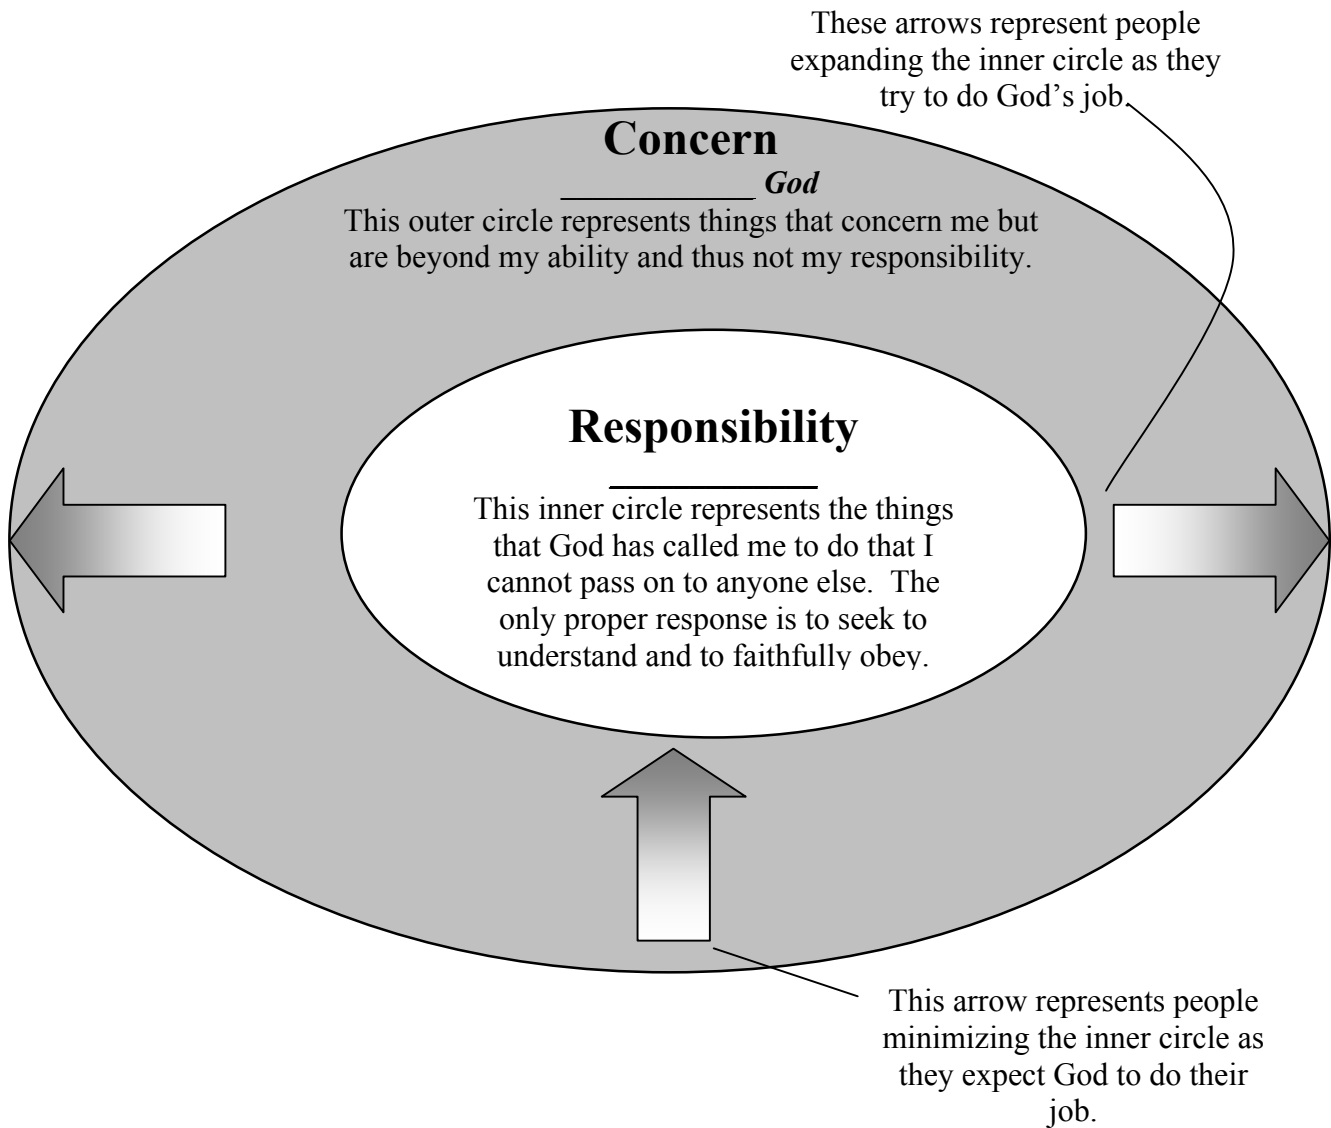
These arrows represent people expanding the inner circle as they try to do God's job.

Concern

___________ God

This outer circle represents things that concern me but are beyond my ability and thus not my responsibility.

Responsibility

___________

This inner circle represents the things that God has called me to do that I cannot pass on to anyone else. The only proper response is to seek to understand and to faithfully obey.

This arrow represents people minimizing the inner circle as they expect God to do their job.